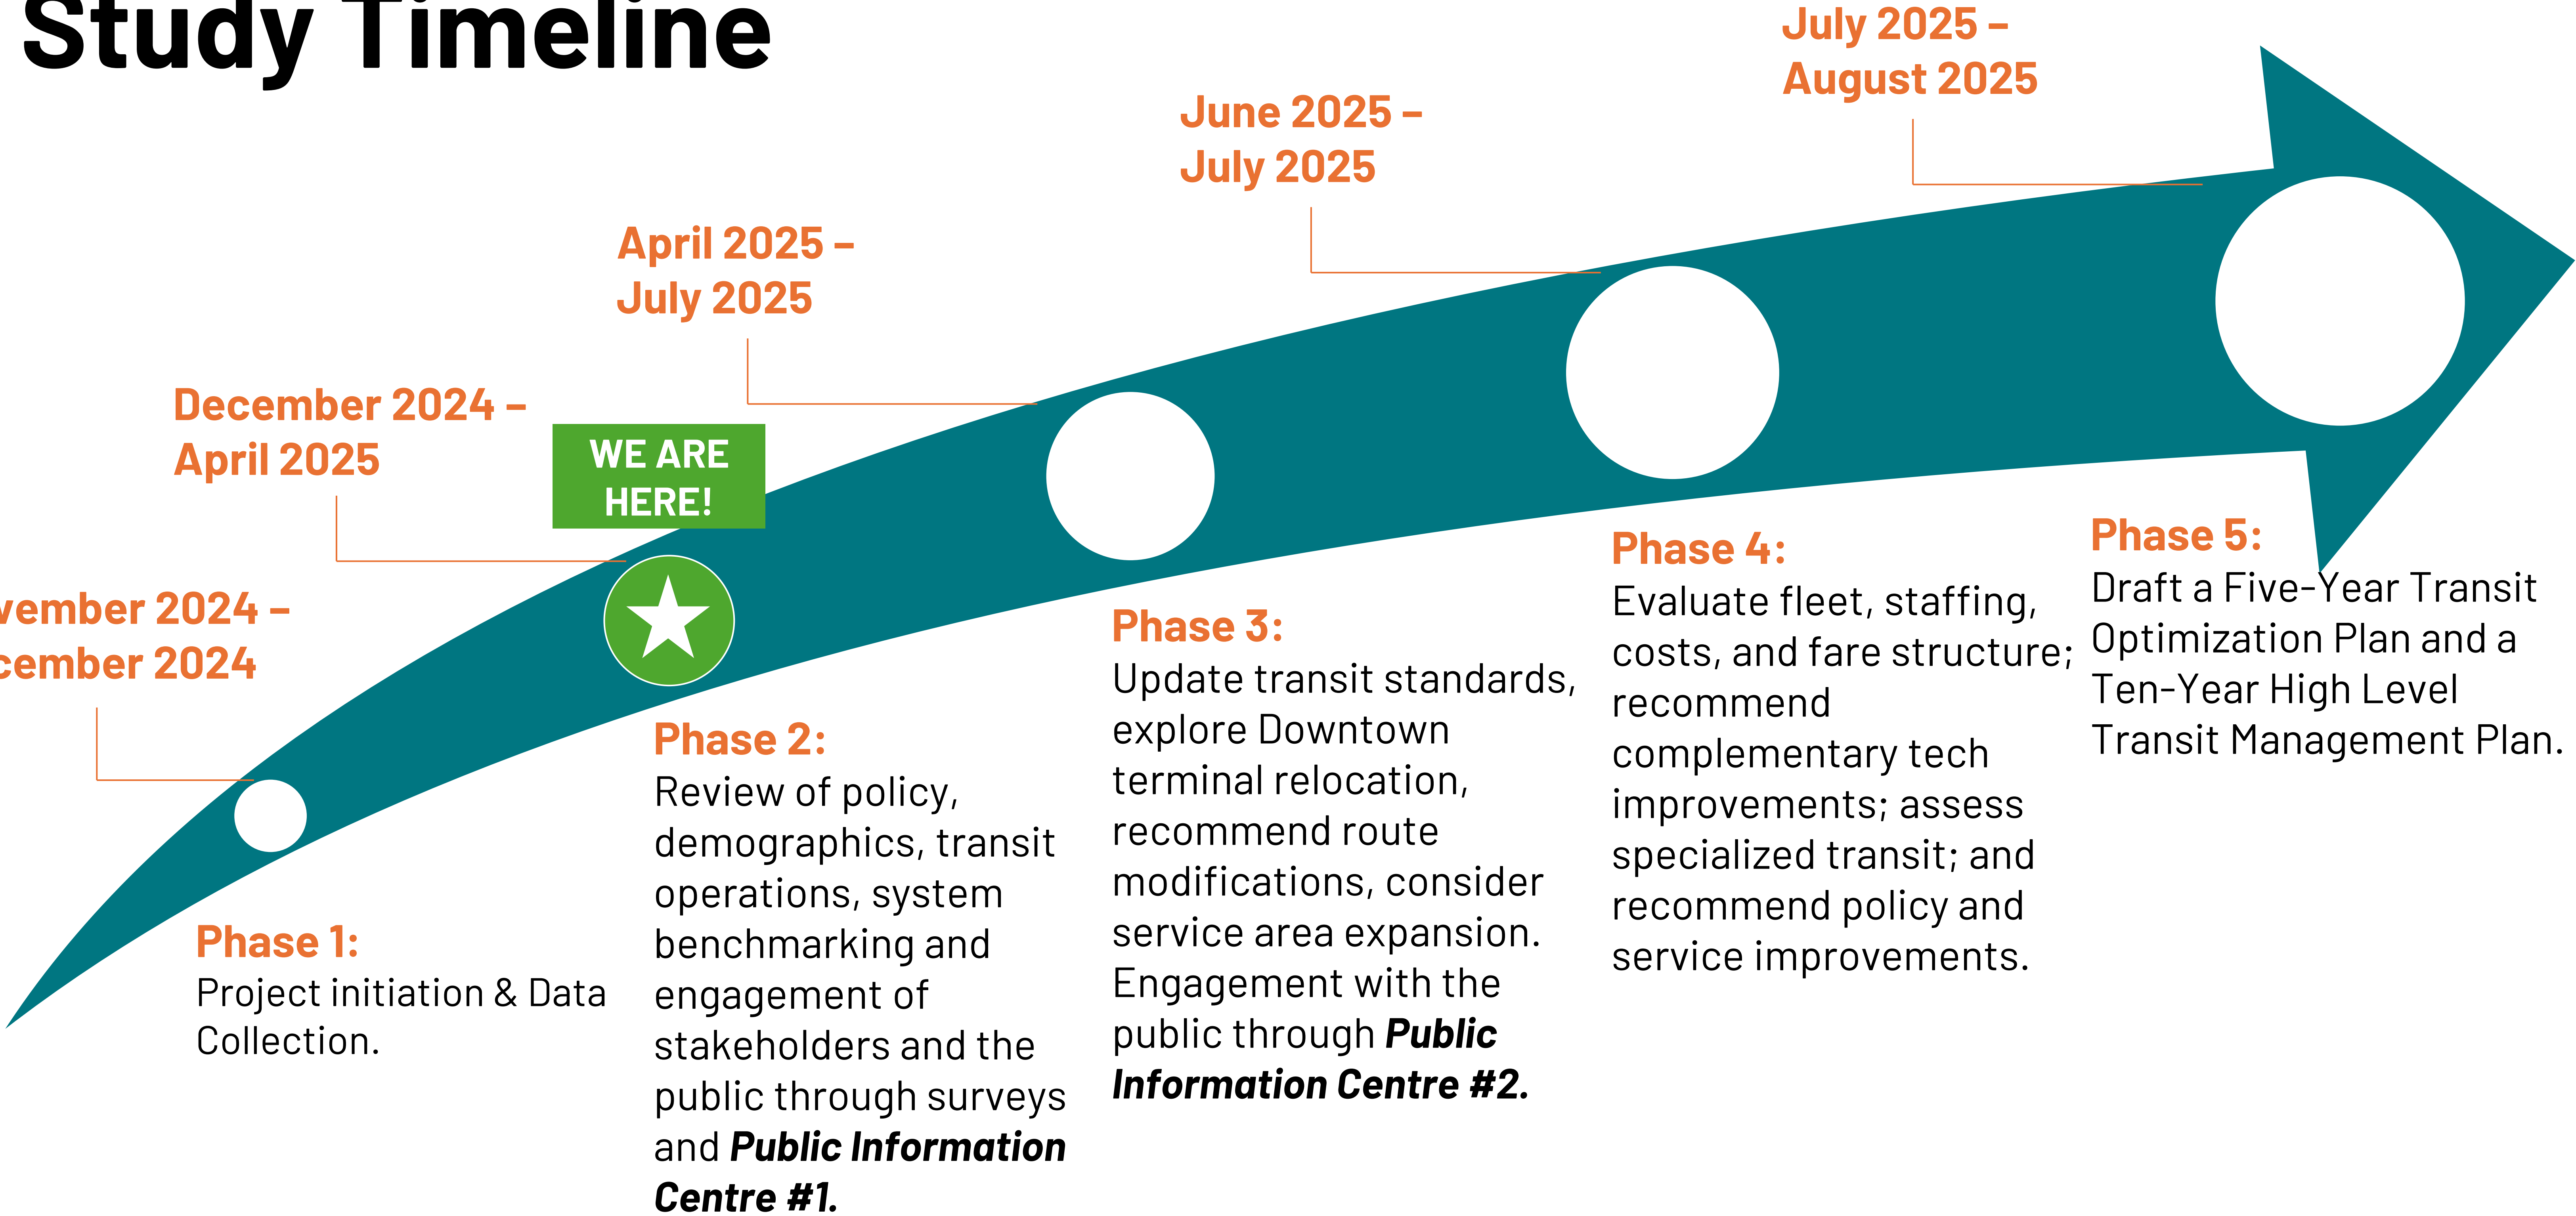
Study Timeline

vember 2024 – cember 2024

Phase 1:
Project initiation & Data Collection.

December 2024 – April 2025

WE ARE HERE!

Phase 2:
Review of policy, demographics, transit operations, system benchmarking and engagement of stakeholders and the public through surveys and ***Public Information Centre #1.***

April 2025 – July 2025

Phase 3:
Update transit standards, explore Downtown terminal relocation, recommend route modifications, consider service area expansion. Engagement with the public through ***Public Information Centre #2.***

June 2025 – July 2025

Phase 4:
Evaluate fleet, staffing, costs, and fare structure; recommend complementary tech improvements; assess specialized transit; and recommend policy and service improvements.

July 2025 – August 2025

Phase 5:
Draft a Five-Year Transit Optimization Plan and a Ten-Year High Level Transit Management Plan.